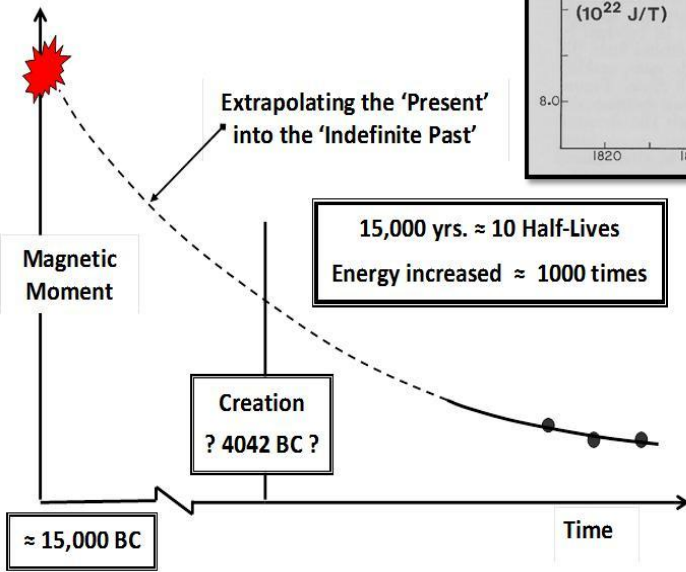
$(10^{22}$ J/T)

8.0

1820

Extrapolating the 'Present' into the 'Indefinite Past'

15,000 yrs. ≈ 10 Half-Lives

Energy increased ≈ 1000 times

Magnetic Moment

Creation

? 4042 BC ?

≈ 15,000 BC

Time